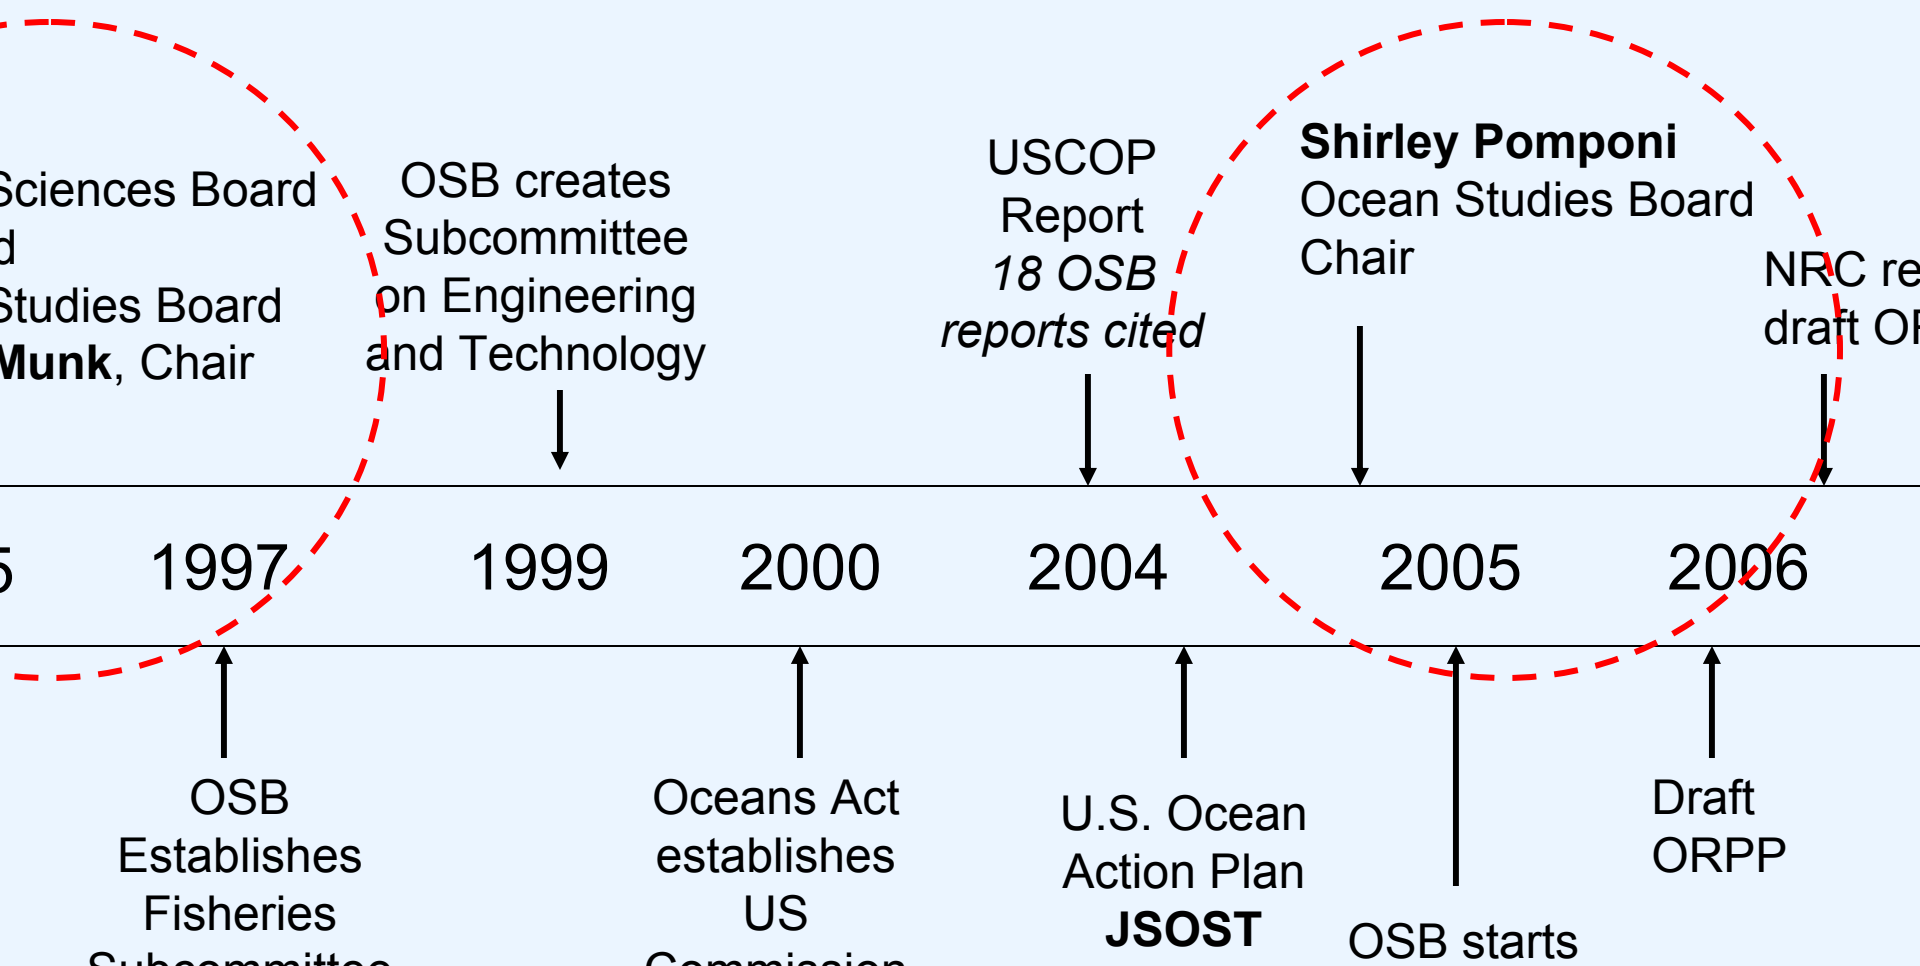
Sciences Board
d
Studies Board
Munk, Chair

OSB creates Subcommittee on Engineering and Technology

USCOP Report
*18 OSB reports cited*

**Shirley Pomponi**
Ocean Studies Board Chair

NRC re
draft OF

5 1997 1999 2000 2004 2005 2006

OSB Establishes Fisheries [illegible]

Oceans Act establishes US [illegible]

U.S. Ocean Action Plan
**JSOST**

OSB starts

Draft ORPP